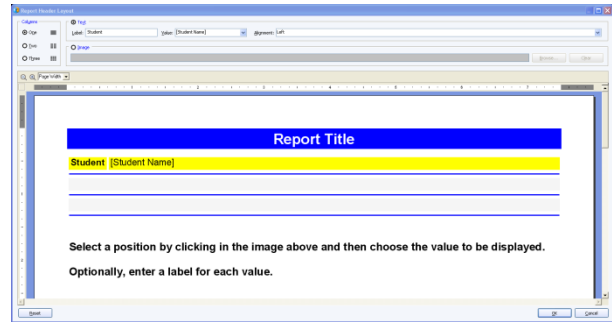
Report Header Layout

Columns
One
Two
Three

Text
Label: Student
Value: [Student Name]
Alignment: Left

Image
Browse...
Clear

Page Width

Report Title

Student [Student Name]

Select a position by clicking in the image above and then choose the value to be displayed.

Optionally, enter a label for each value.

Reset
OK
Cancel